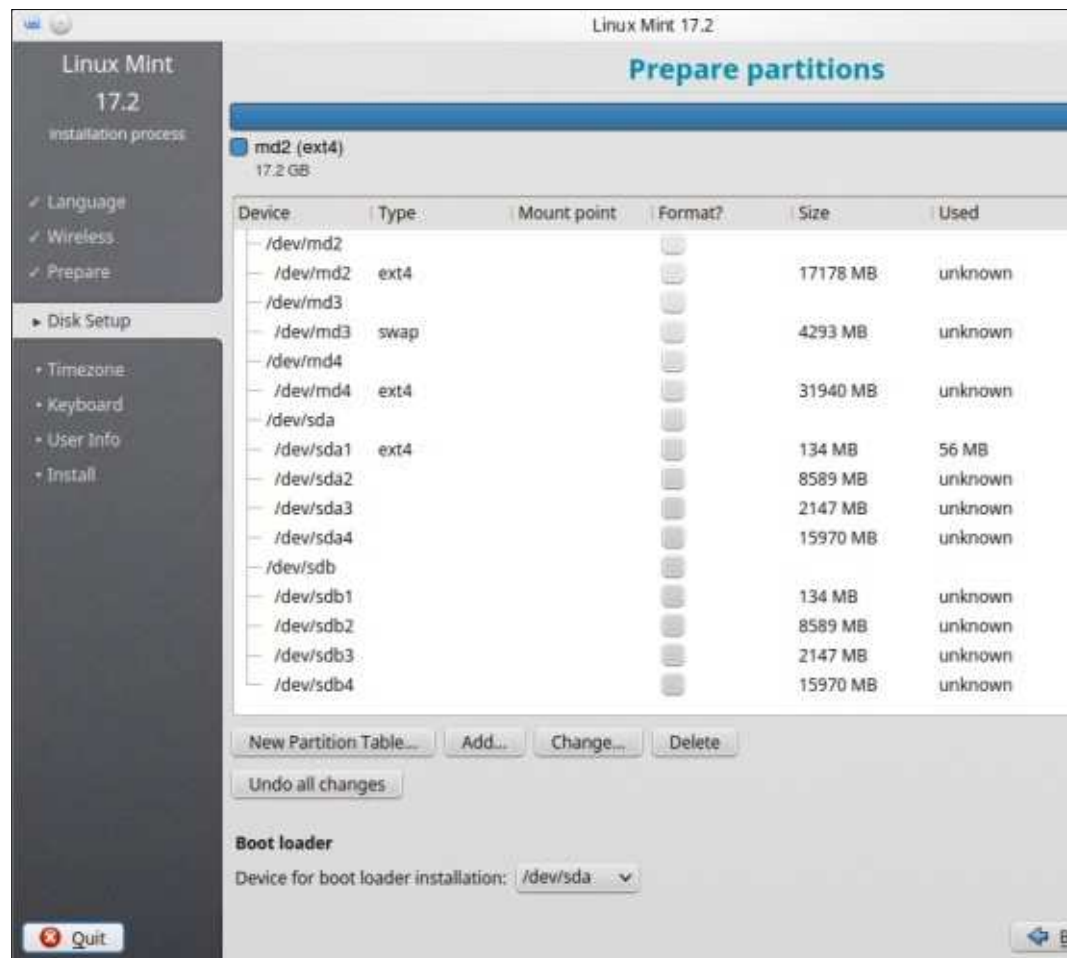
Linux Mint 17.2

Linux Mint
17.2
installation process

✓ Language
✓ Wireless
✓ Prepare
▸ Disk Setup
• Timezone
• Keyboard
• User Info
• Install

Prepare partitions

md2 (ext4)
17.2 GB

| Device | Type | Mount point | Format? | Size | Used |
|---|---|---|---|---|---|
| /dev/md2 | | | | | |
| /dev/md2 | ext4 | | | 17178 MB | unknown |
| /dev/md3 | | | | | |
| /dev/md3 | swap | | | 4293 MB | unknown |
| /dev/md4 | | | | | |
| /dev/md4 | ext4 | | | 31940 MB | unknown |
| /dev/sda | | | | | |
| /dev/sda1 | ext4 | | | 134 MB | 56 MB |
| /dev/sda2 | | | | 8589 MB | unknown |
| /dev/sda3 | | | | 2147 MB | unknown |
| /dev/sda4 | | | | 15970 MB | unknown |
| /dev/sdb | | | | | |
| /dev/sdb1 | | | | 134 MB | unknown |
| /dev/sdb2 | | | | 8589 MB | unknown |
| /dev/sdb3 | | | | 2147 MB | unknown |
| /dev/sdb4 | | | | 15970 MB | unknown |

New Partition Table... Add... Change... Delete
Undo all changes

Boot loader
Device for boot loader installation: /dev/sda

Quit

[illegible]